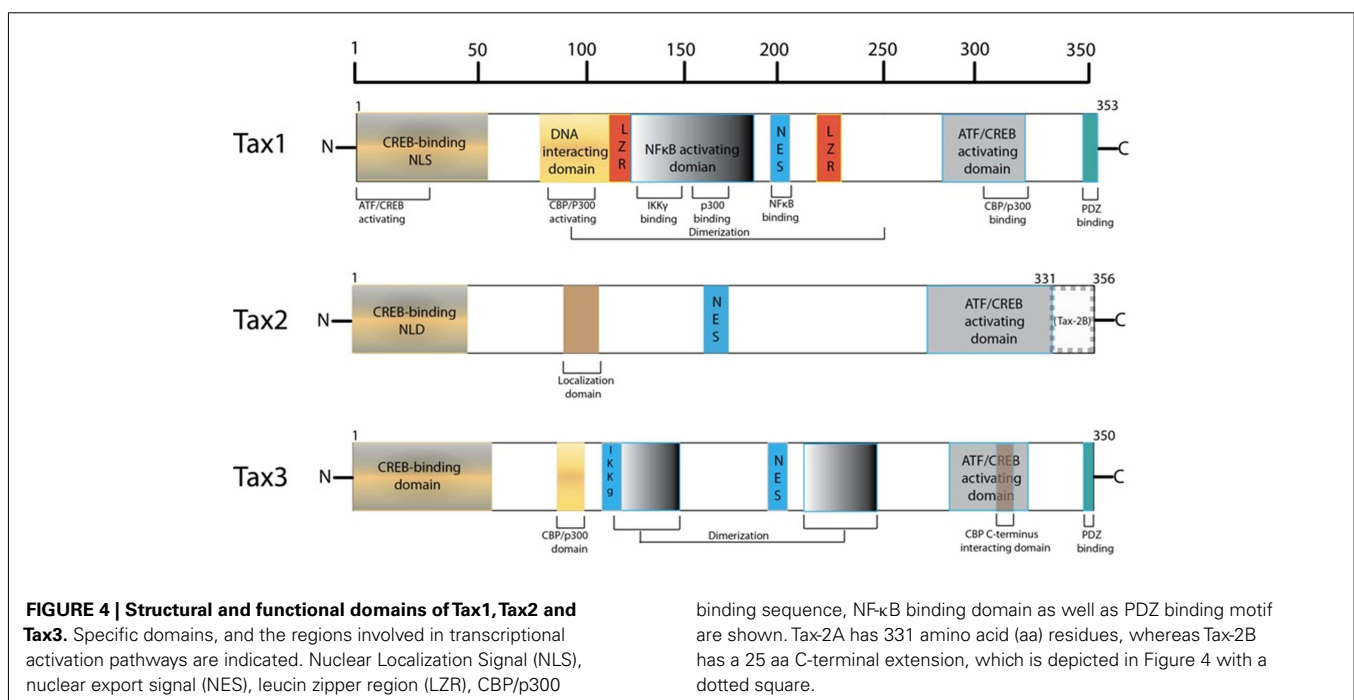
1 50 100 150 200 250 300 350

1 353

Tax1 N CREB-binding NLS DNA interacting domain L Z R NFκB activating domain N E S L Z R ATF/CREB activating domain C

ATF/CREB activating

CBP/P300 activating

IKKγ binding

p300 binding

NFκB binding

Dimerization

CBP/p300 binding

PDZ binding

1 331 356

Tax2 N CREB-binding NLD N E S ATF/CREB activating domain (Tax-2B) C

Localization domain

1 350

Tax3 N CREB-binding domain I K K g N E S ATF/CREB activating domain C

CBP/p300 domain

Dimerization

CBP C-terminus interacting domain

PDZ binding

**FIGURE 4 | Structural and functional domains of Tax1, Tax2 and Tax3.** Specific domains, and the regions involved in transcriptional activation pathways are indicated. Nuclear Localization Signal (NLS), nuclear export signal (NES), leucin zipper region (LZR), CBP/p300 binding sequence, NF-κB binding domain as well as PDZ binding motif are shown. Tax-2A has 331 amino acid (aa) residues, whereas Tax-2B has a 25 aa C-terminal extension, which is depicted in Figure 4 with a dotted square.